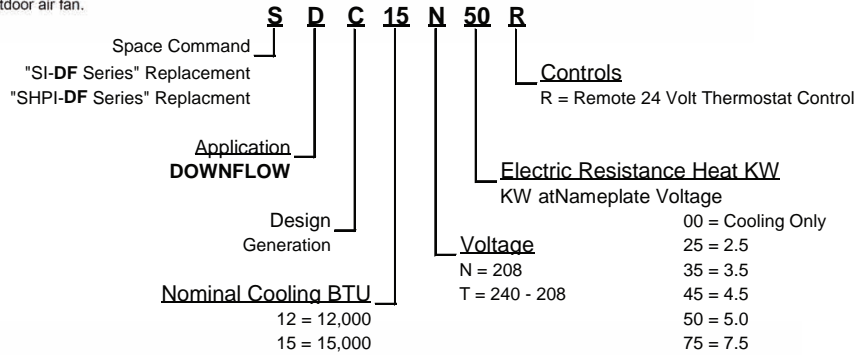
tdoor air fan.

S D C 15 N 50 R

Space Command
"SI-DF Series" Replacement
"SHPI-DF Series" Replacment

Controls
R = Remote 24 Volt Thermostat Control

Application
DOWNFLOW

Electric Resistance Heat KW
KW atNameplate Voltage

Design
Generation

00 = Cooling Only
25 = 2.5
35 = 3.5
45 = 4.5
50 = 5.0
75 = 7.5

Voltage
N = 208
T = 240 - 208

Nominal Cooling BTU
12 = 12,000
15 = 15,000